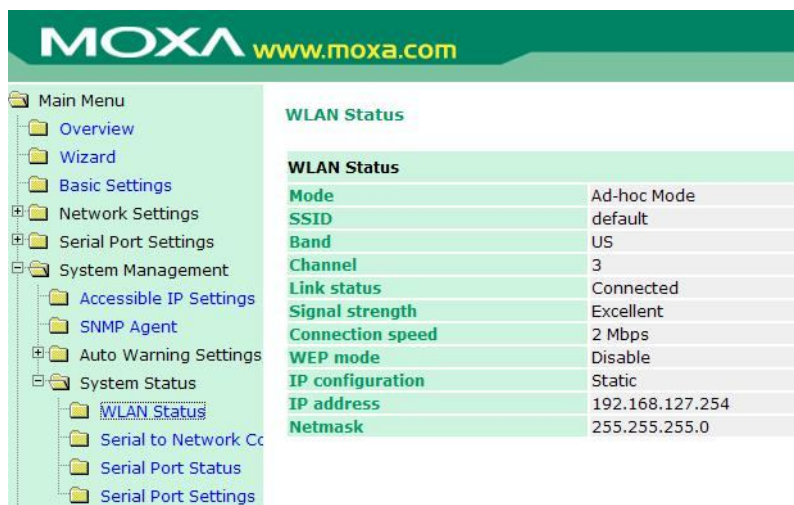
MOXA www.moxa.com

Main Menu
Overview
Wizard
Basic Settings
Network Settings
Serial Port Settings
System Management
Accessible IP Settings
SNMP Agent
Auto Warning Settings
System Status
WLAN Status
Serial to Network Co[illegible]
Serial Port Status
Serial Port Settings

WLAN Status

| WLAN Status | |
|---|---|
| Mode | Ad-hoc Mode |
| SSID | default |
| Band | US |
| Channel | 3 |
| Link status | Connected |
| Signal strength | Excellent |
| Connection speed | 2 Mbps |
| WEP mode | Disable |
| IP configuration | Static |
| IP address | 192.168.127.254 |
| Netmask | 255.255.255.0 |